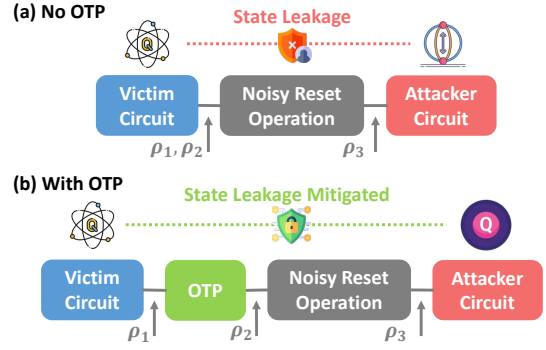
(a) No OTP

State Leakage

Q

Victim Circuit

Noisy Reset Operation

Attacker Circuit

$\rho_1, \rho_2$

$\rho_3$

(b) With OTP

State Leakage Mitigated

Q

Q

Victim Circuit

OTP

Noisy Reset Operation

Attacker Circuit

$\rho_1$

$\rho_2$

$\rho_3$